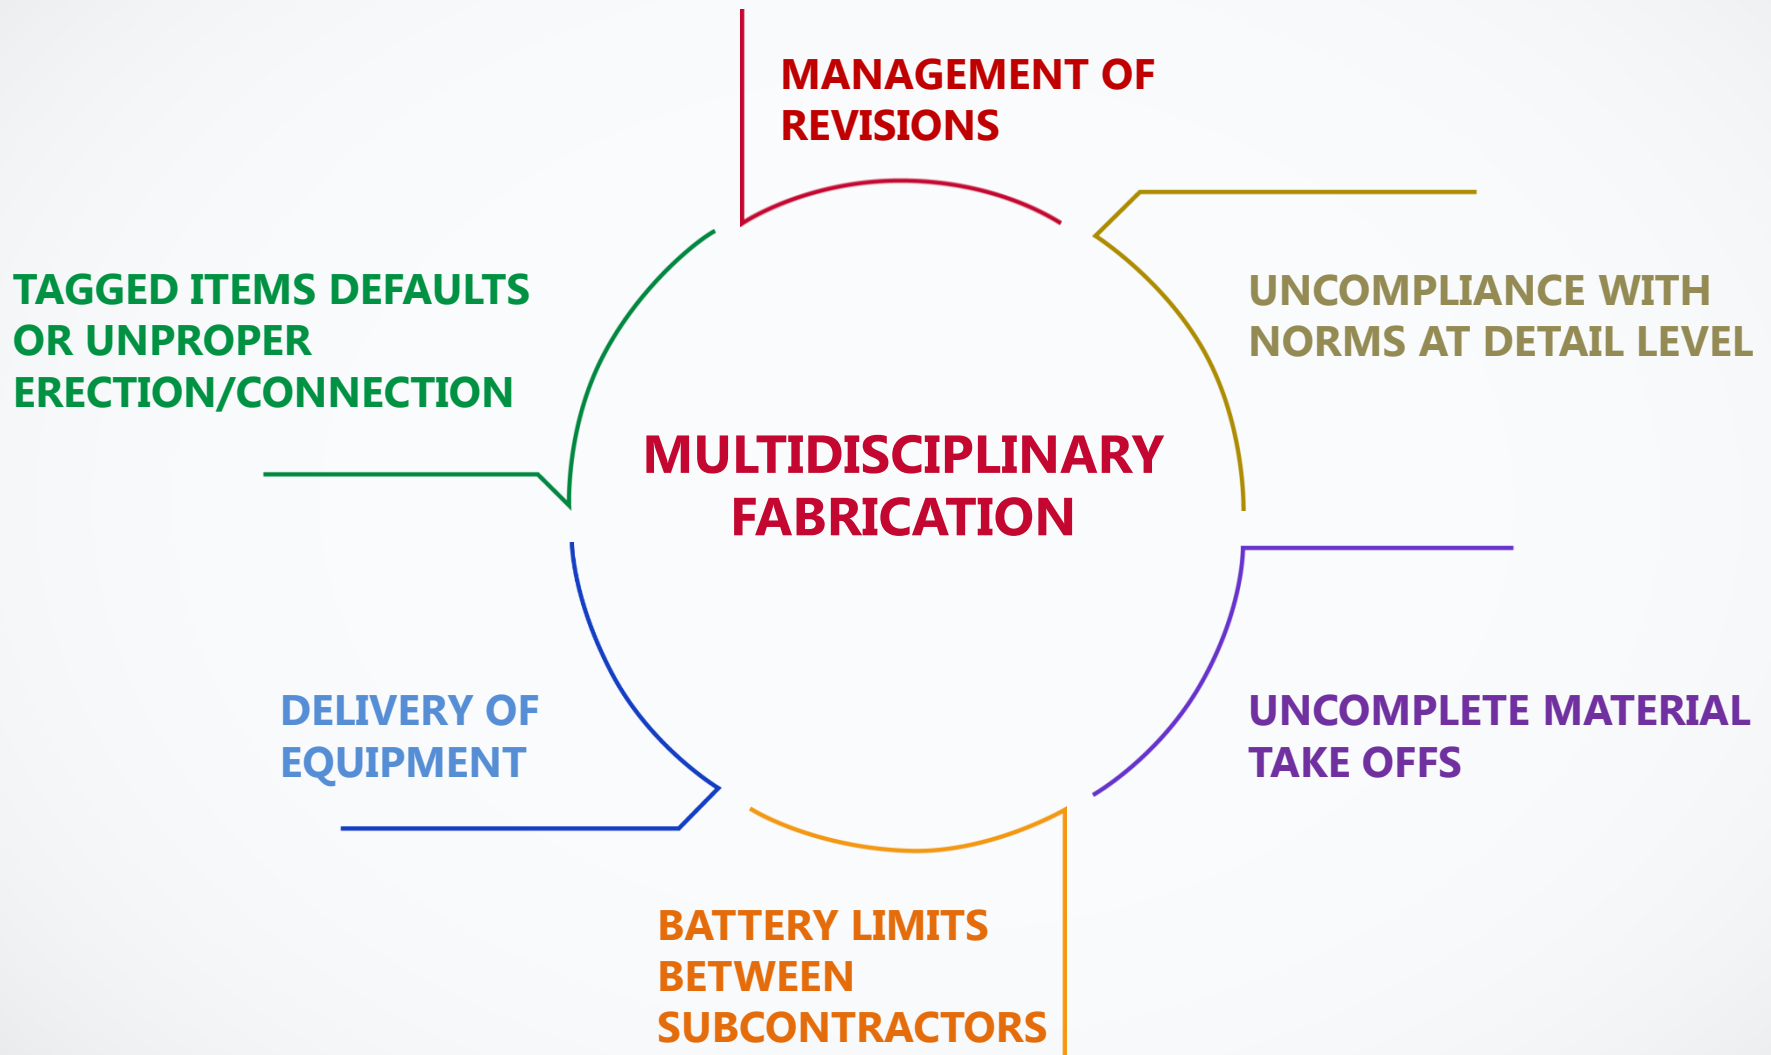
MANAGEMENT OF REVISIONS

TAGGED ITEMS DEFAULTS OR UNPROPER ERECTION/CONNECTION

UNCOMPLIANCE WITH NORMS AT DETAIL LEVEL

MULTIDISCIPLINARY FABRICATION

DELIVERY OF EQUIPMENT

UNCOMPLETE MATERIAL TAKE OFFS

BATTERY LIMITS BETWEEN SUBCONTRACTORS